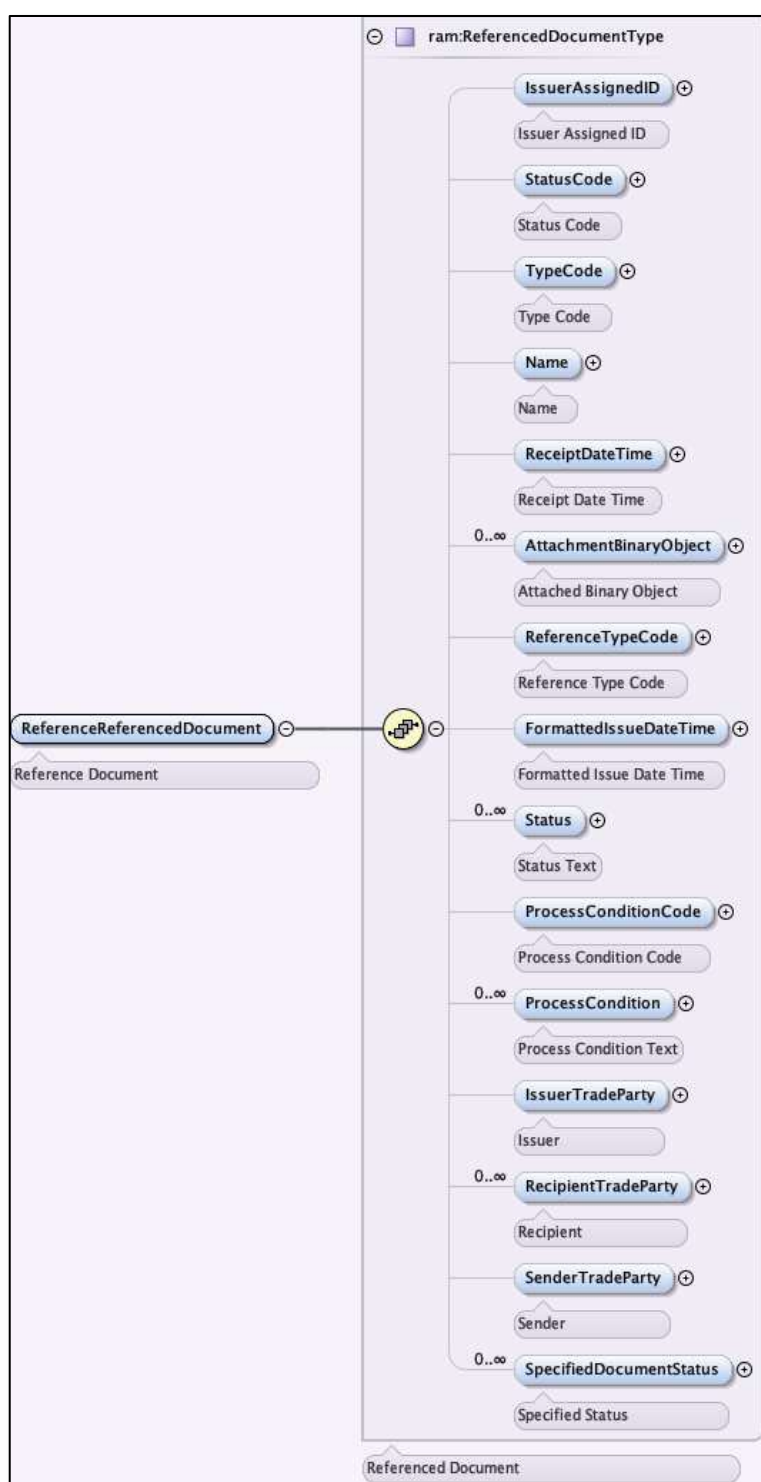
ram:ReferencedDocumentType

ReferenceReferencedDocument

Reference Document

IssuerAssignedID

Issuer Assigned ID

StatusCode

Status Code

TypeCode

Type Code

Name

Name

ReceiptDateTime

Receipt Date Time

0..∞ AttachmentBinaryObject

Attached Binary Object

ReferenceTypeCode

Reference Type Code

FormattedIssueDateTime

Formatted Issue Date Time

0..∞ Status

Status Text

ProcessConditionCode

Process Condition Code

0..∞ ProcessCondition

Process Condition Text

IssuerTradeParty

Issuer

0..∞ RecipientTradeParty

Recipient

SenderTradeParty

Sender

0..∞ SpecifiedDocumentStatus

Specified Status

Referenced Document